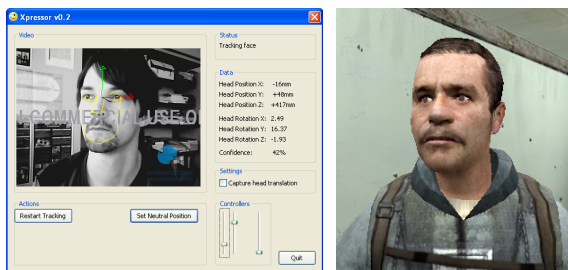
Xpressor v0.2

Video

COMMERCIAL USE O

Status
Tracking face

Data
Head Position X: -16mm
Head Position Y: +48mm
Head Position Z: +417mm

Head Rotation X: 2.49
Head Rotation Y: 16.37
Head Rotation Z: -1.93

Confidence: 42%

Settings
Capture head translation

Actions
Restart Tracking
Set Neutral Position

Controllers

Quit